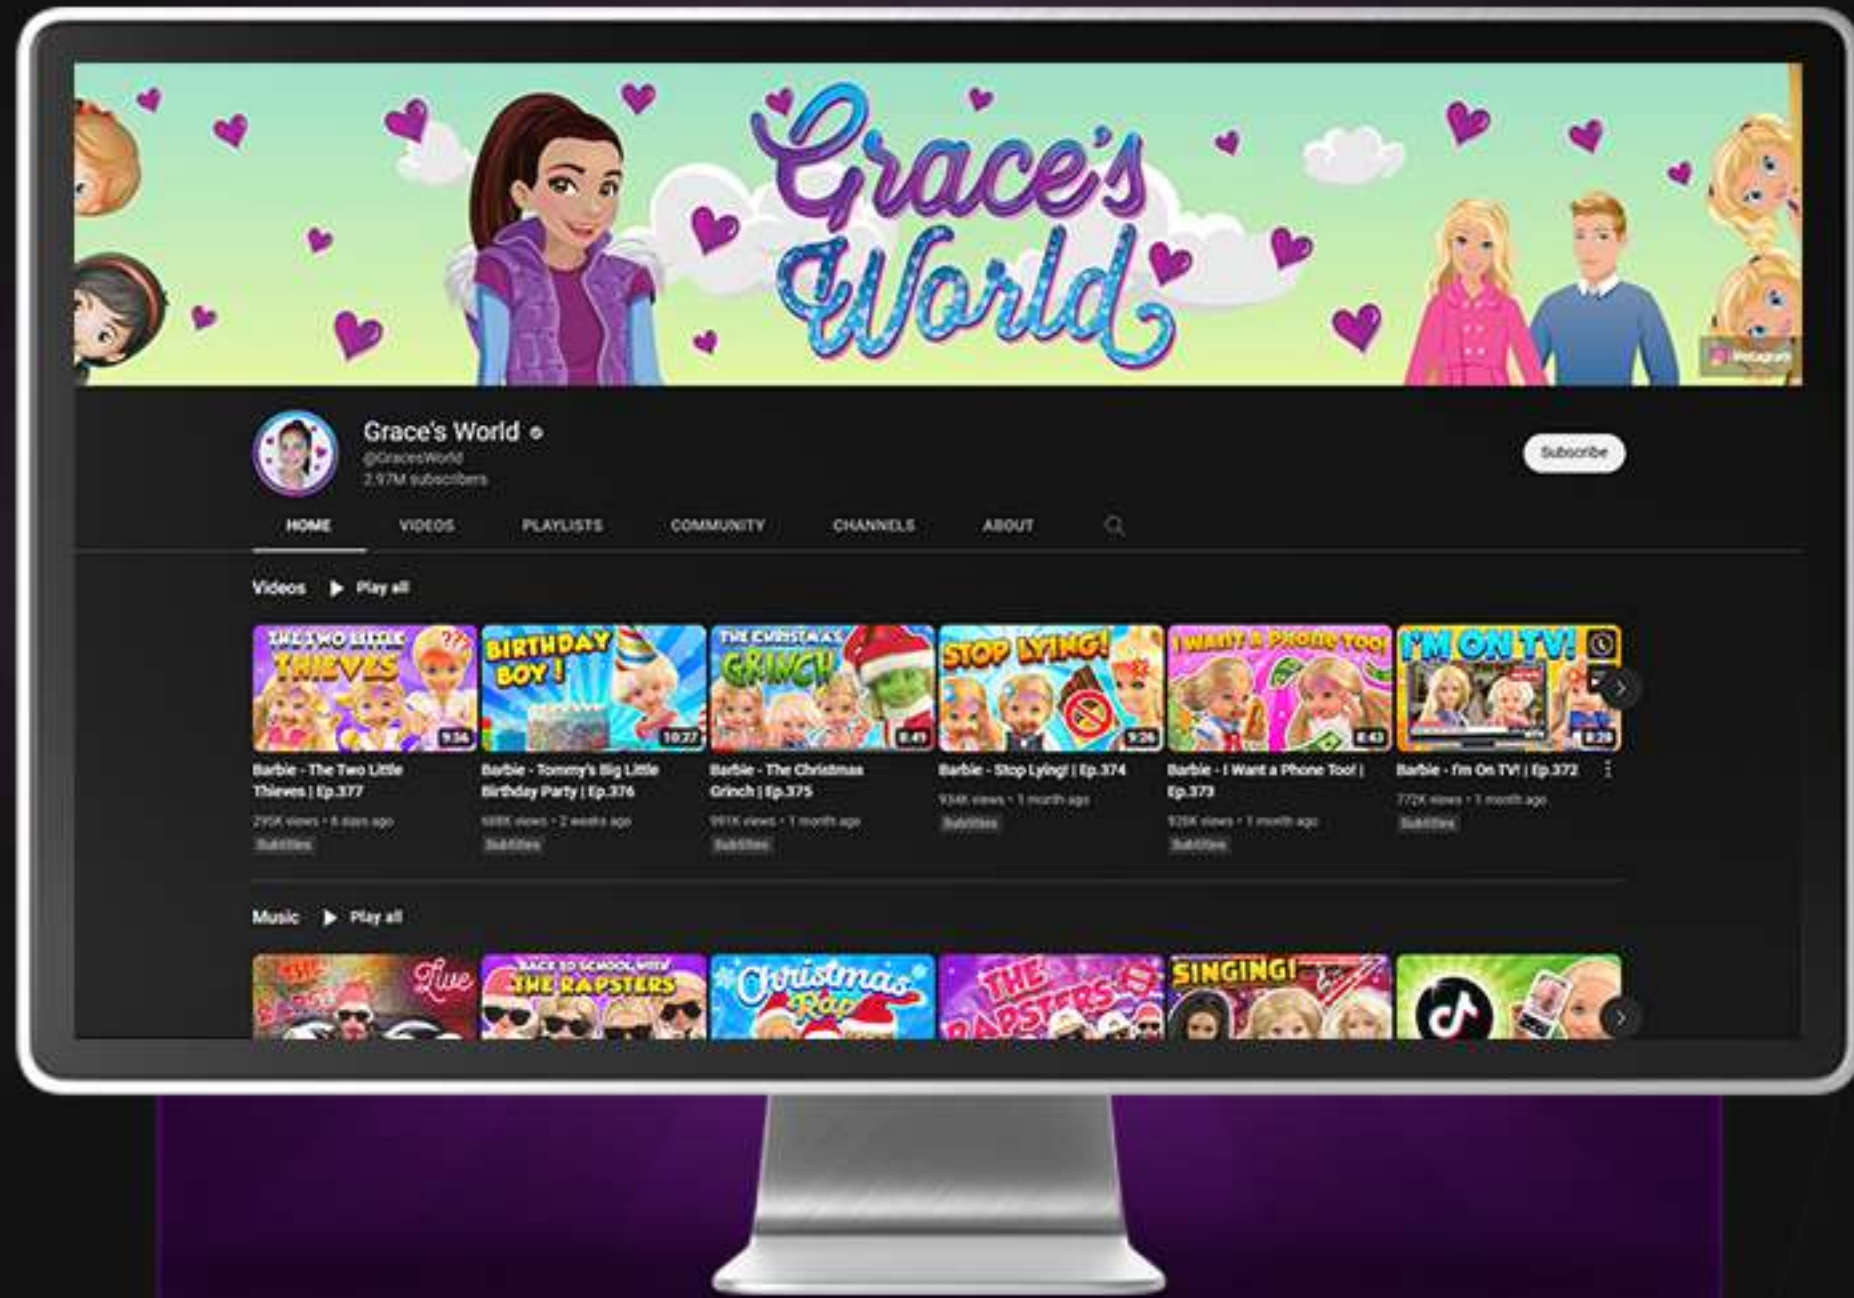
Grace's World

Instagram

Grace's World
@GracesWorld
2.97M subscribers

Subscribe

HOME VIDEOS PLAYLISTS COMMUNITY CHANNELS ABOUT

Videos Play all

THE TWO LITTLE THIEVES
9:36
Barbie - The Two Little Thieves | Ep.377
295K views • 6 days ago
Subtitles

BIRTHDAY BOY!
10:27
Barbie - Tommy's Big Little Birthday Party | Ep.376
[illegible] views • 2 weeks ago
Subtitles

THE CHRISTMAS GRINCH
8:49
Barbie - The Christmas Grinch | Ep.375
991K views • 1 month ago
Subtitles

STOP LYING!
9:26
Barbie - Stop Lying! | Ep.374
934K views • 1 month ago
Subtitles

I WANT A PHONE TOO!
8:43
Barbie - I Want a Phone Too! | Ep.373
926K views • 1 month ago
Subtitles

I'M ON TV!
8:29
Barbie - I'm On TV! | Ep.372
772K views • 1 month ago
Subtitles

Music Play all

Live

BACK TO SCHOOL WITH THE RAPSTERS

Christmas Rap

THE RAPSTERS

SINGING!